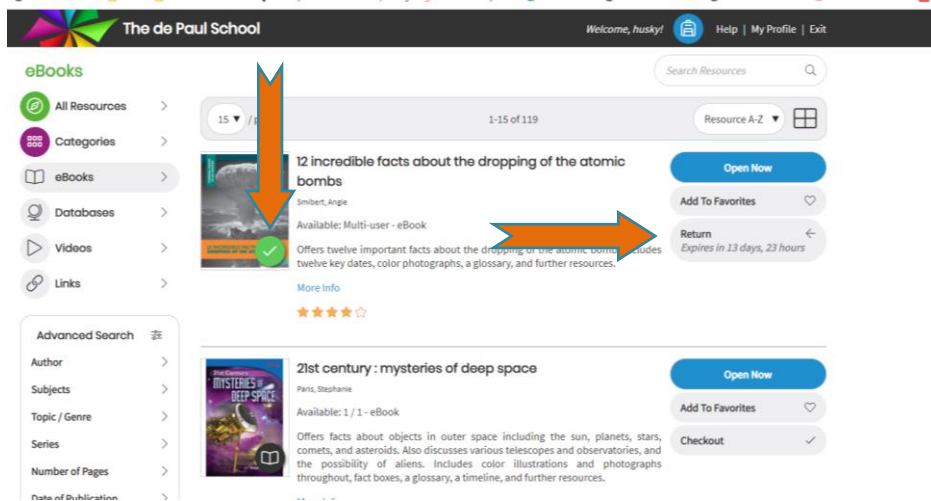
The de Paul School

Welcome, husky!

Help | My Profile | Exit

eBooks

Search Resources

All Resources

Categories

eBooks

Databases

Videos

Links

Advanced Search

Author

Subjects

Topic / Genre

Series

Number of Pages

Date of Publication

15 ▼ / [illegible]

1-15 of 119

Resource A-Z ▼

12 incredible facts about the dropping of the atomic bombs

Smibert, Angie

Available: Multi-user - eBook

Offers twelve important facts about the dropp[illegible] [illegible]cludes twelve key dates, color photographs, a glossary, and further resources.

More Info

Open Now

Add To Favorites

Return

Expires in 13 days, 23 hours

21st century : mysteries of deep space

Paris, Stephanie

Available: 1 / 1 - eBook

Offers facts about objects in outer space including the sun, planets, stars, comets, and asteroids. Also discusses various telescopes and observatories, and the possibility of aliens. Includes color illustrations and photographs throughout, fact boxes, a glossary, a timeline, and further resources.

Open Now

Add To Favorites

Checkout

21st Century MYSTERIES OF DEEP SPACE